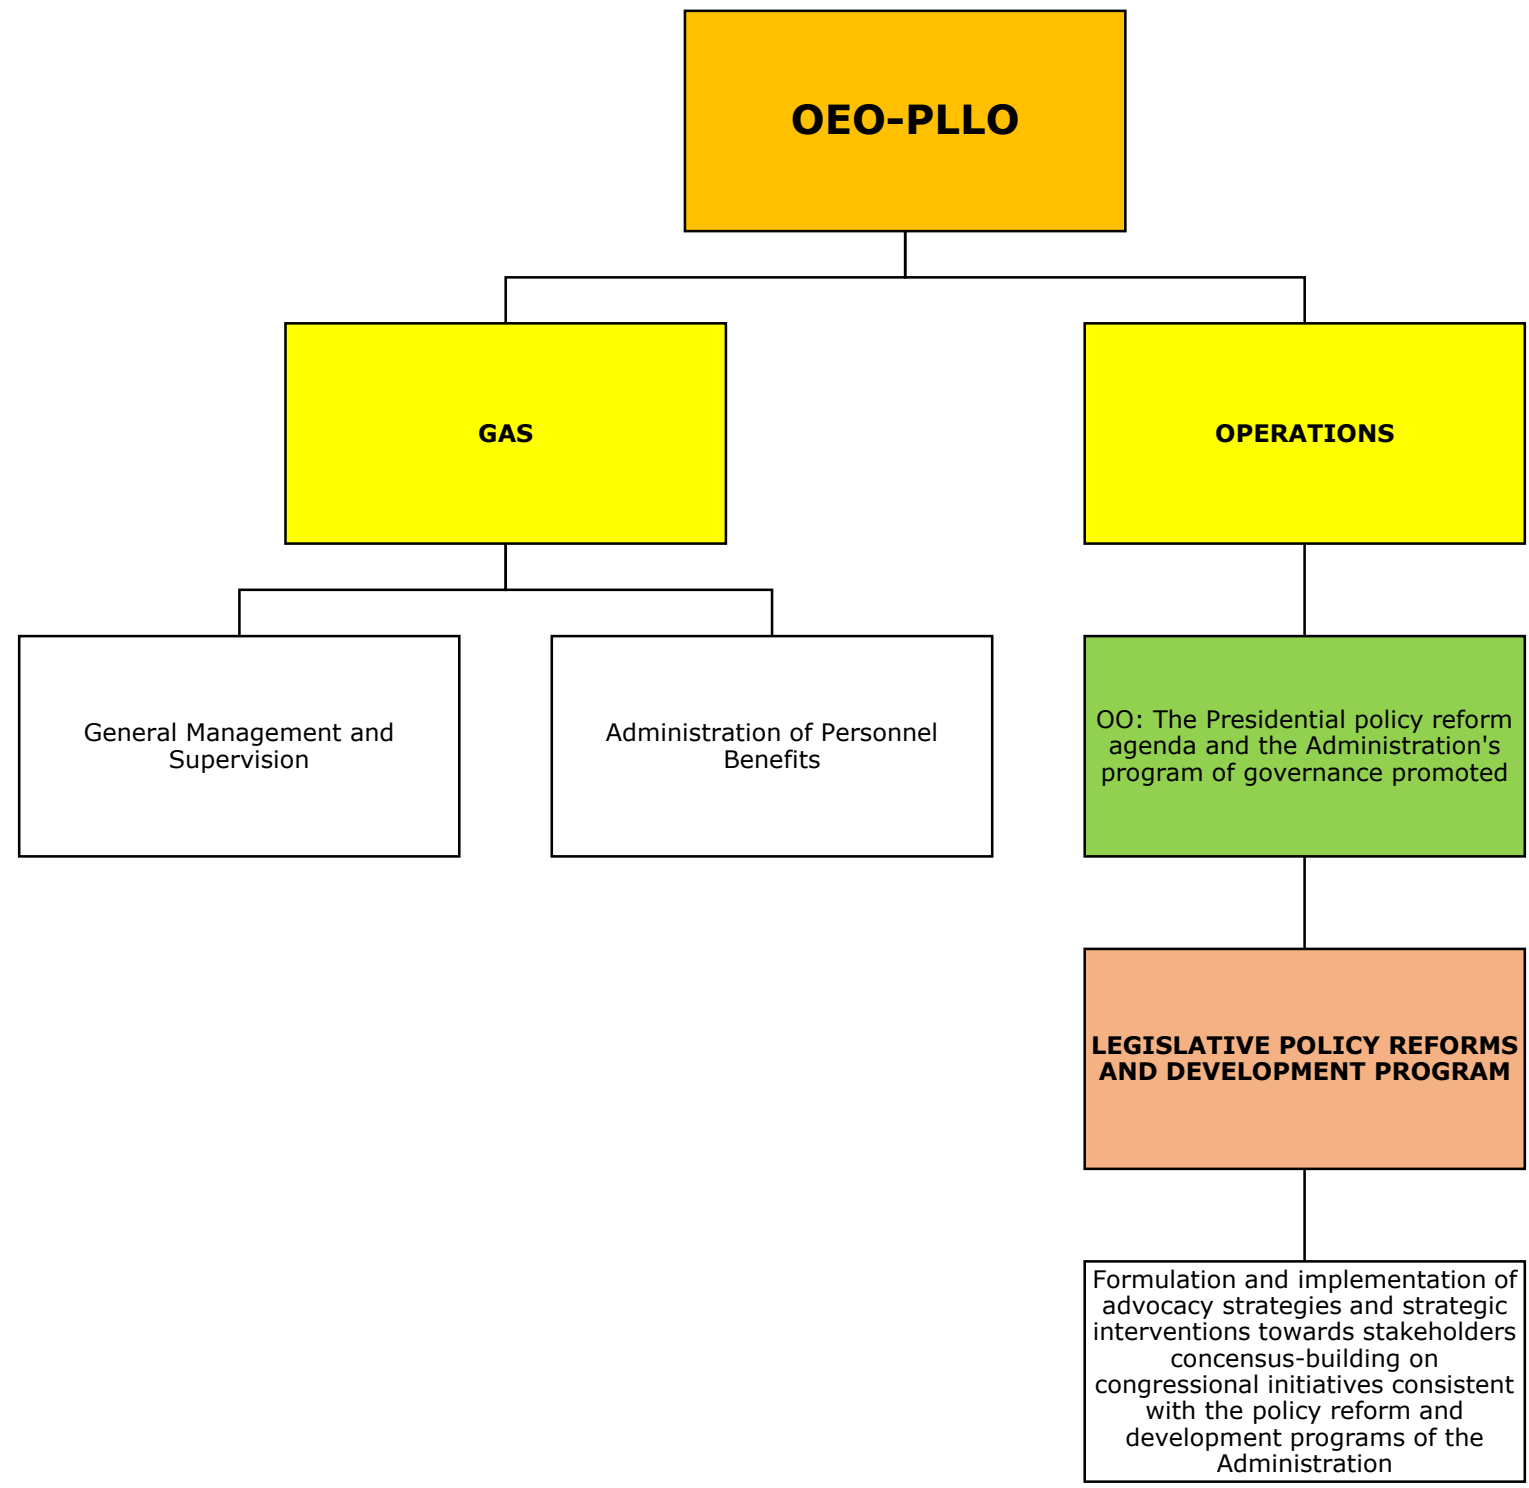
OEO-PLLO

GAS

OPERATIONS

General Management and Supervision

Administration of Personnel Benefits

OO: The Presidential policy reform agenda and the Administration's program of governance promoted

LEGISLATIVE POLICY REFORMS AND DEVELOPMENT PROGRAM

Formulation and implementation of advocacy strategies and strategic interventions towards stakeholders concensus-building on congressional initiatives consistent with the policy reform and development programs of the Administration